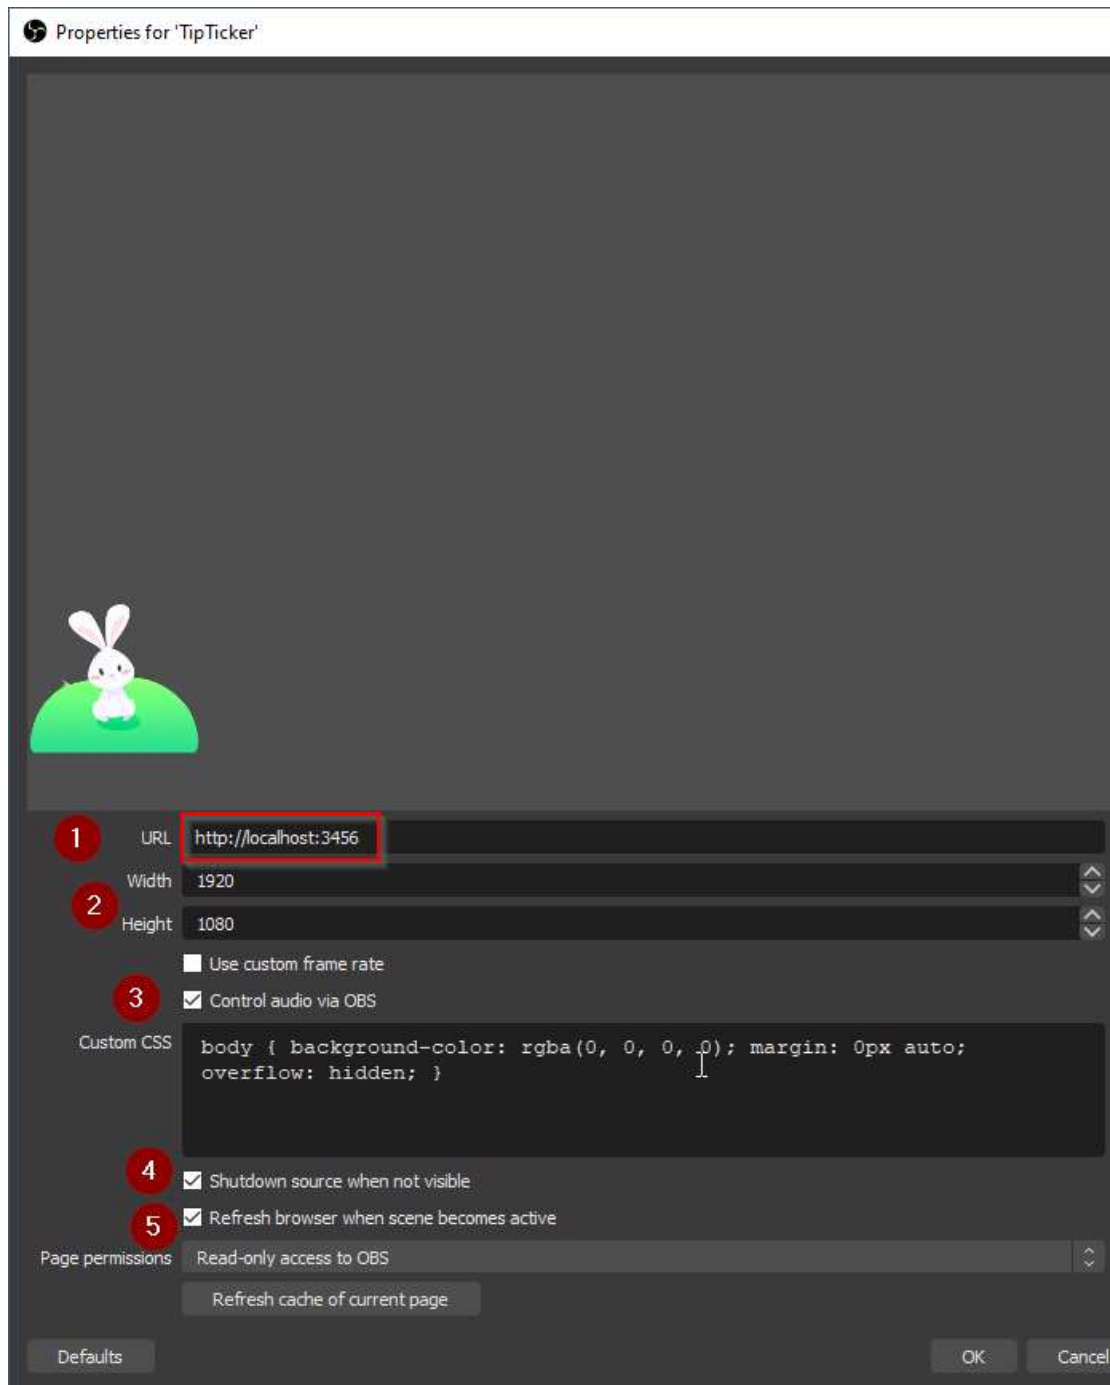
Properties for 'TipTicker'

1
URL http://localhost:3456

2
Width 1920
Height 1080

Use custom frame rate

3
Control audio via OBS

Custom CSS
body { background-color: rgba(0, 0, 0, 0); margin: 0px auto; overflow: hidden; }

4
Shutdown source when not visible

5
Refresh browser when scene becomes active

Page permissions Read-only access to OBS

Refresh cache of current page

Defaults

OK

Cancel